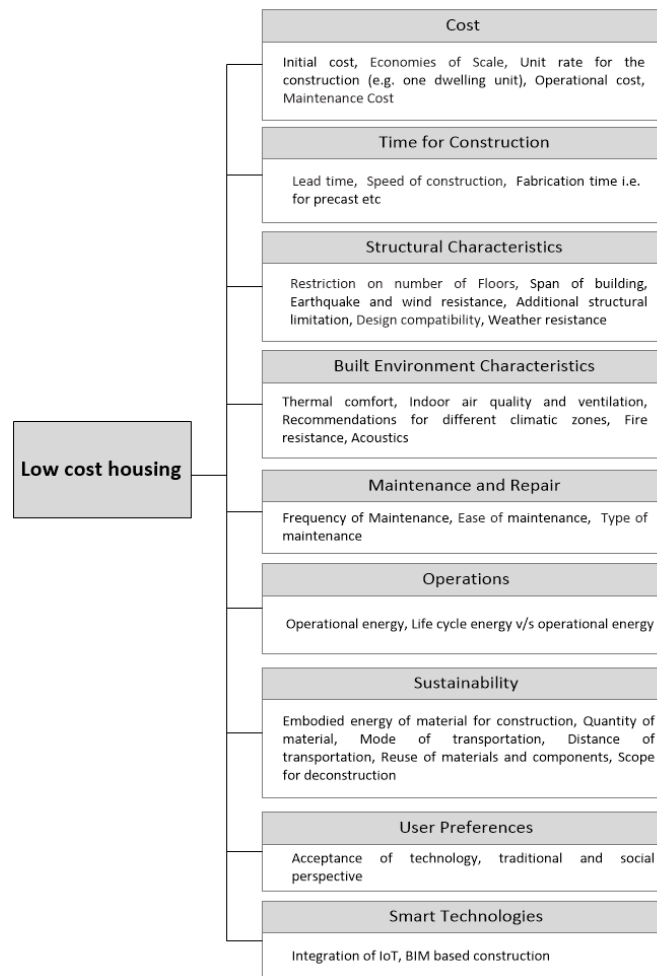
Low cost housing

Cost

Initial cost, Economies of Scale, Unit rate for the construction (e.g. one dwelling unit), Operational cost, Maintenance Cost

Time for Construction

Lead time, Speed of construction, Fabrication time i.e. for precast etc

Structural Characteristics

Restriction on number of Floors, Span of building, Earthquake and wind resistance, Additional structural limitation, Design compatibility, Weather resistance

Built Environment Characteristics

Thermal comfort, Indoor air quality and ventilation, Recommendations for different climatic zones, Fire resistance, Acoustics

Maintenance and Repair

Frequency of Maintenance, Ease of maintenance, Type of maintenance

Operations

Operational energy, Life cycle energy v/s operational energy

Sustainability

Embodied energy of material for construction, Quantity of material, Mode of transportation, Distance of transportation, Reuse of materials and components, Scope for deconstruction

User Preferences

Acceptance of technology, traditional and social perspective

Smart Technologies

Integration of IoT, BIM based construction